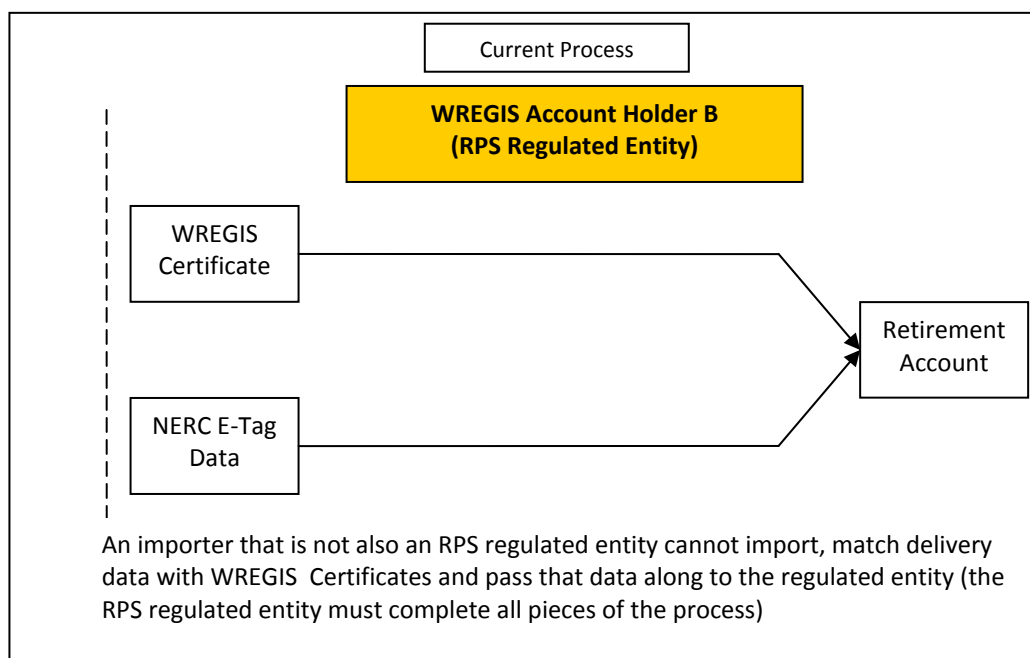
Current Process

**WREGIS Account Holder B (RPS Regulated Entity)**

WREGIS Certificate

NERC E-Tag Data

Retirement Account

An importer that is not also an RPS regulated entity cannot import, match delivery data with WREGIS Certificates and pass that data along to the regulated entity (the RPS regulated entity must complete all pieces of the process)